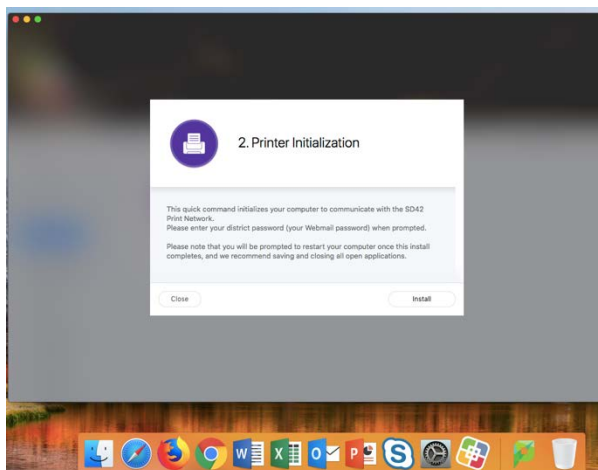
2. Printer Initialization

This quick command initializes your computer to communicate with the SD42 Print Network.
Please enter your district password (your Webmail password) when prompted.

Please note that you will be prompted to restart your computer once this install completes, and we recommend saving and closing all open applications.

Close

Install